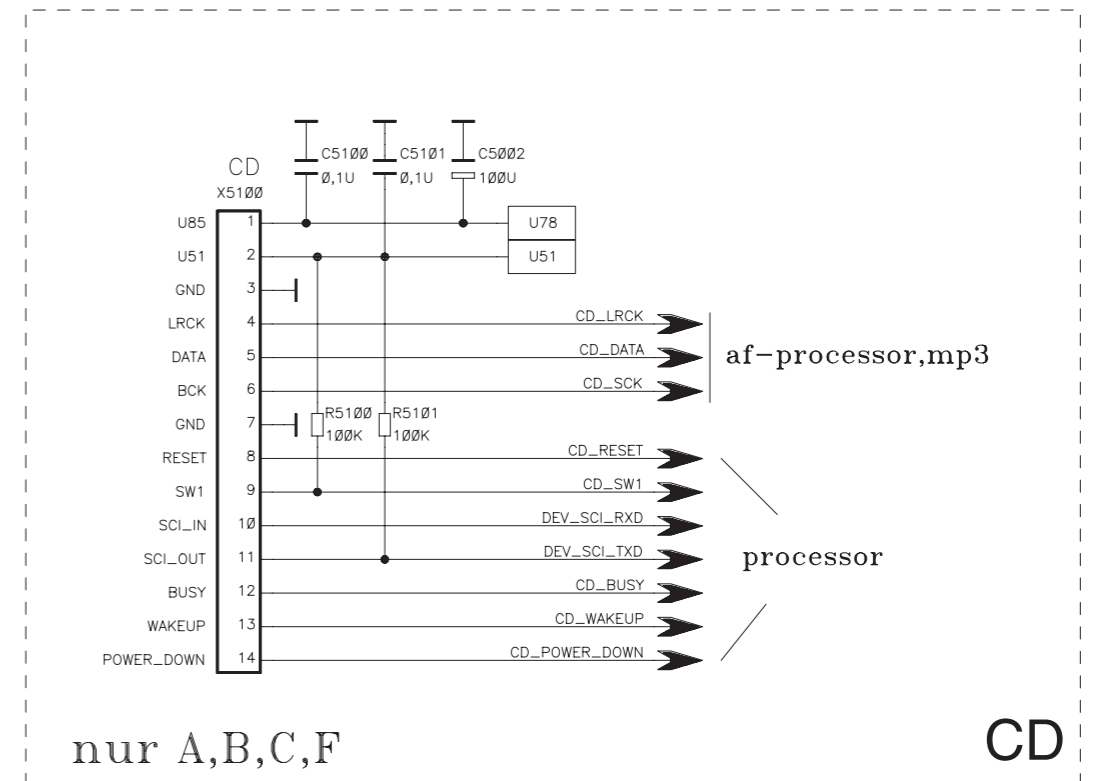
C5100
0,1U
C5101
0,1U
C5002
100U

CD
X5100

U85 1
U51 2
GND 3
LRCK 4
DATA 5
BCK 6
GND 7
RESET 8
SW1 9
SCI_IN 10
SCI_OUT 11
BUSY 12
WAKEUP 13
POWER_DOWN 14

U78
U51

R5100
100K
R5101
100K

CD_LRCK
CD_DATA
CD_SCK
af–processor,mp3

CD_RESET
CD_SW1
DEV_SCI_RXD
DEV_SCI_TXD
CD_BUSY
CD_WAKEUP
CD_POWER_DOWN
processor

nur A,B,C,F

CD